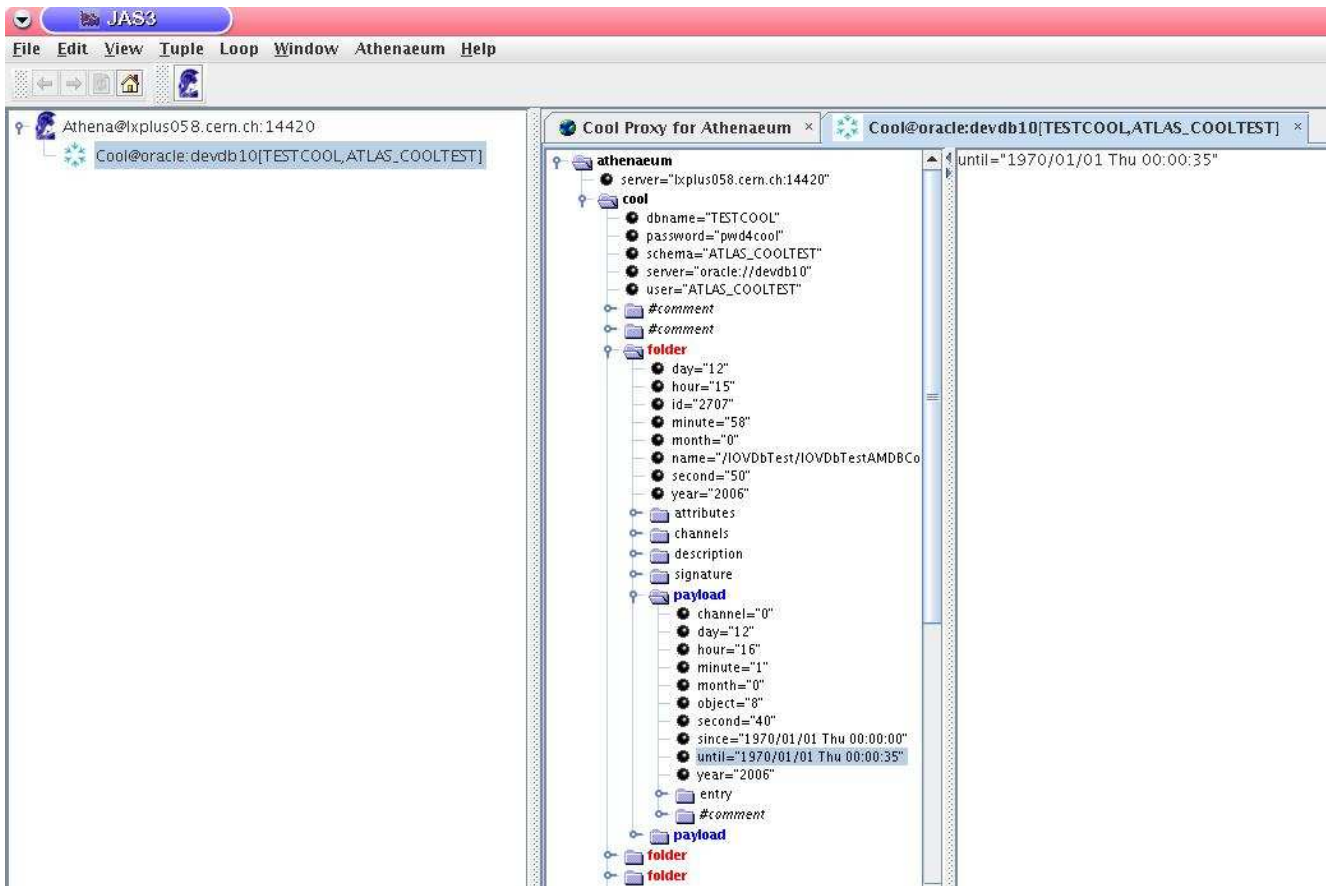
JAS3

File Edit View Tuple Loop Window Athenaeum Help

Athena@lxplus058.cern.ch:14420
Cool@oracle:devdb10[TESTCOOL,ATLAS_COOLTEST]

Cool Proxy for Athenaeum ×
Cool@oracle:devdb10[TESTCOOL,ATLAS_COOLTEST] ×

athenaeum
server="lxplus058.cern.ch:14420"
cool
dbname="TESTCOOL"
password="pwd4cool"
schema="ATLAS_COOLTEST"
server="oracle://devdb10"
user="ATLAS_COOLTEST"
#comment
#comment
folder
day="12"
hour="15"
id="2707"
minute="58"
month="0"
name="/IOVDbTest/IOVDbTestAMDBCo
second="50"
year="2006"
attributes
channels
description
signature
payload
channel="0"
day="12"
hour="16"
minute="1"
month="0"
object="8"
second="40"
since="1970/01/01 Thu 00:00:00"
until="1970/01/01 Thu 00:00:35"
year="2006"
entry
#comment
payload
folder
folder

until="1970/01/01 Thu 00:00:35"